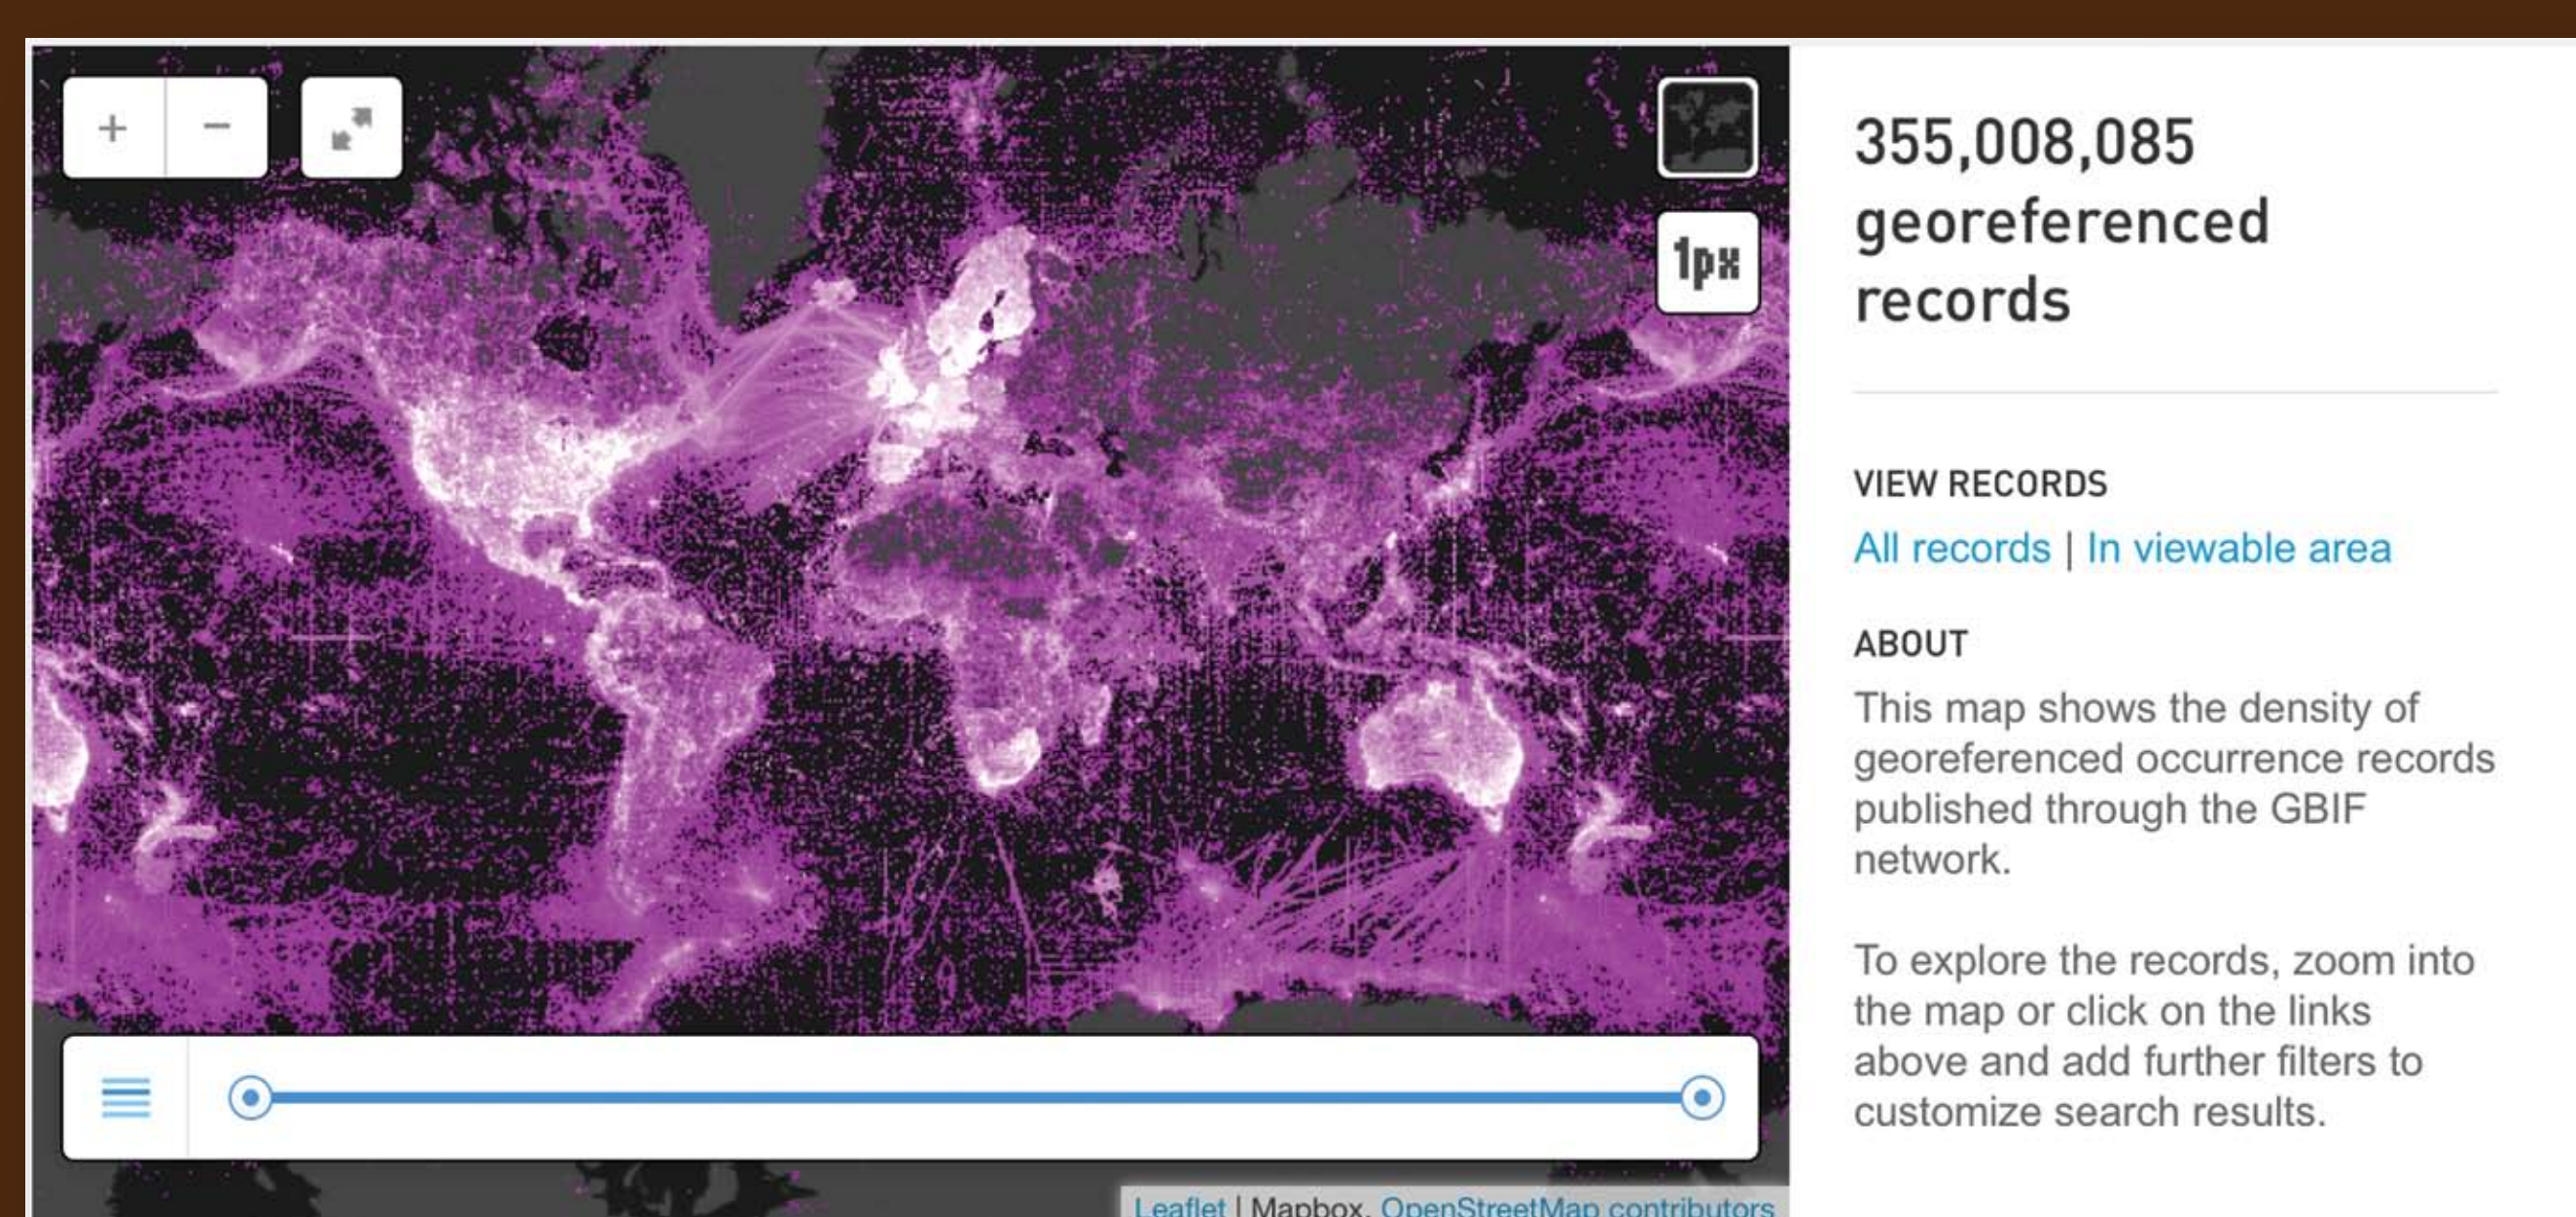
+ −

1px

Leaflet | Mapbox, OpenStreetMap contributors

355,008,085 georeferenced records

VIEW RECORDS

All records | In viewable area

ABOUT

This map shows the density of georeferenced occurrence records published through the GBIF network.

To explore the records, zoom into the map or click on the links above and add further filters to customize search results.